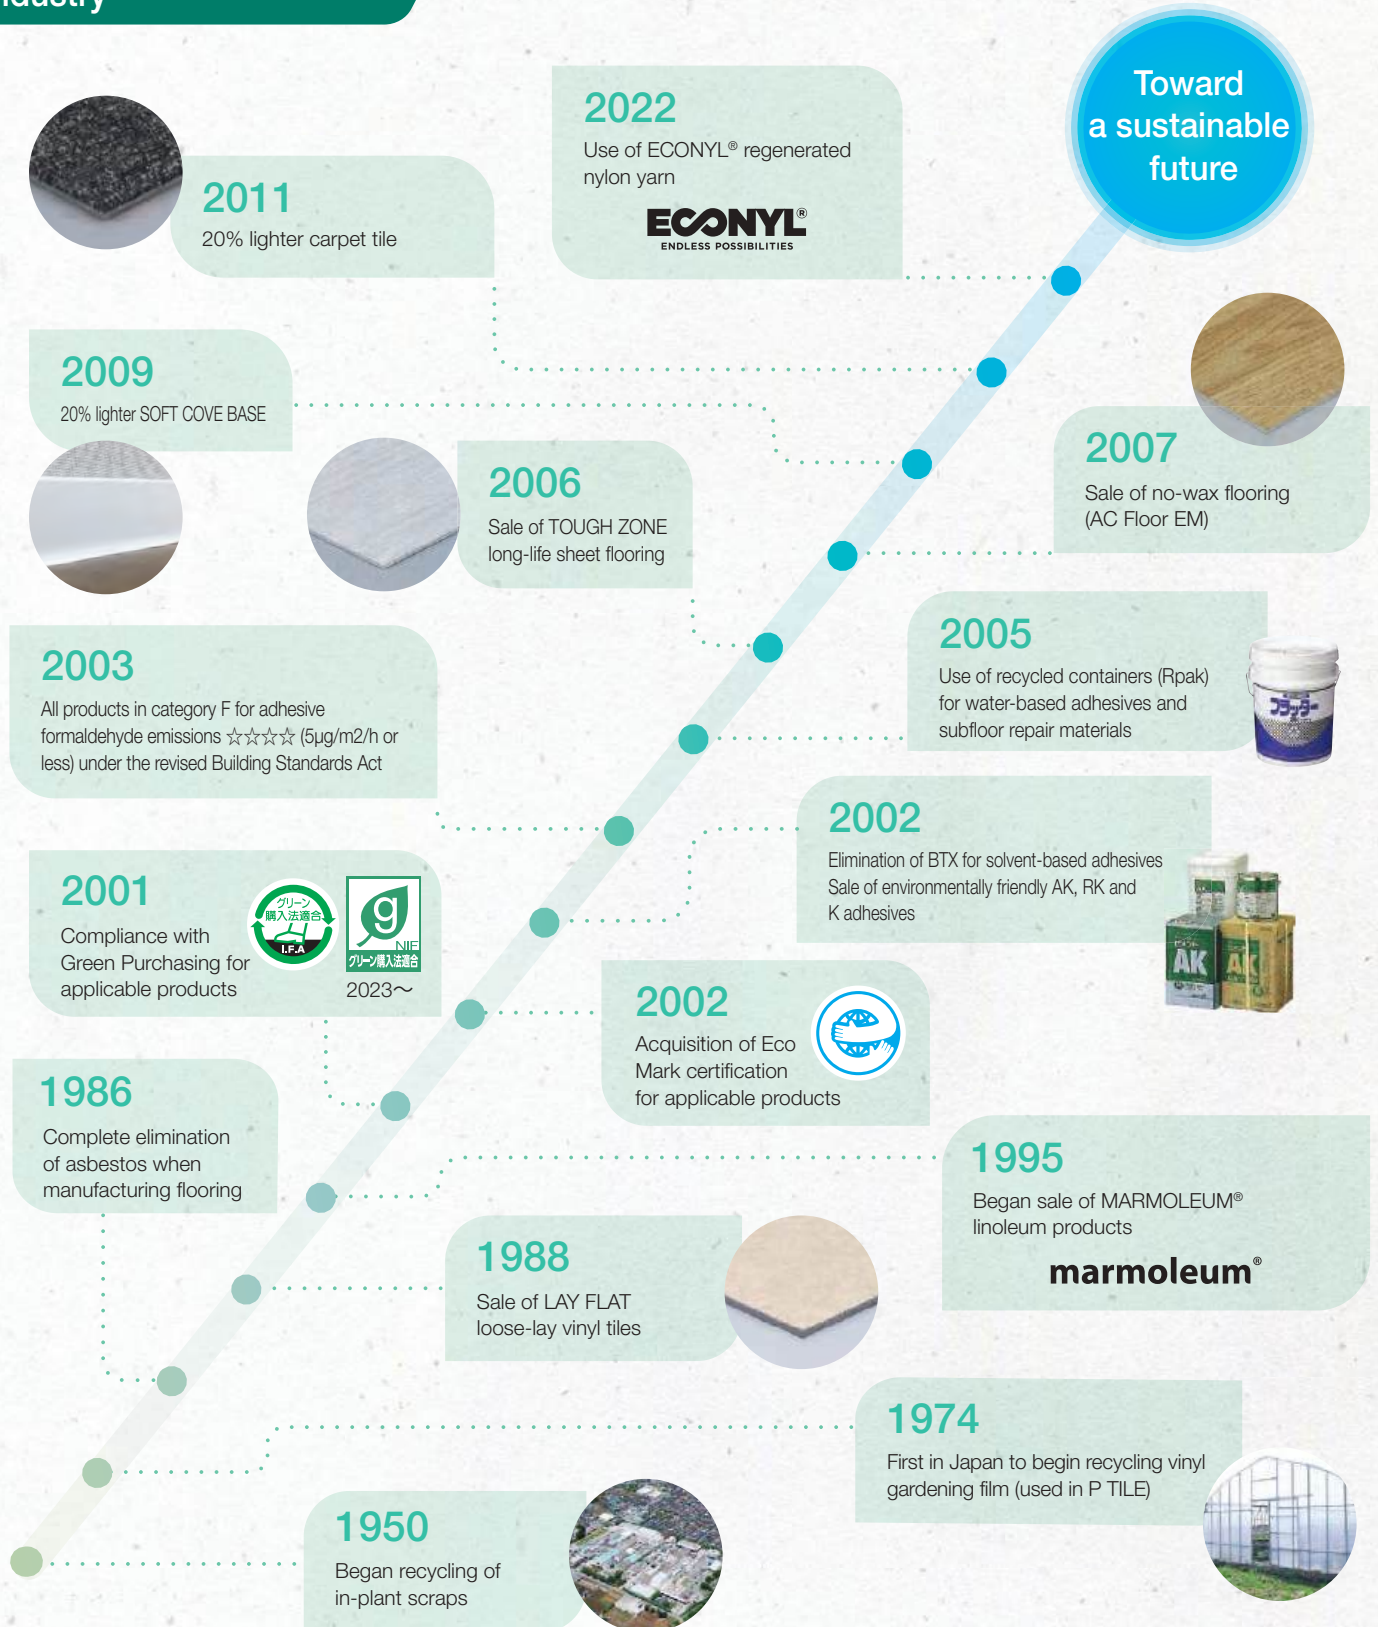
ndustry

Toward a sustainable future

2022
Use of ECONYL® regenerated nylon yarn
ECONYL®
ENDLESS POSSIBILITIES

2011
20% lighter carpet tile

2009
20% lighter SOFT COVE BASE

2007
Sale of no-wax flooring (AC Floor EM)

2006
Sale of TOUGH ZONE long-life sheet flooring

2005
Use of recycled containers (Rpak) for water-based adhesives and subfloor repair materials

2003
All products in category F for adhesive formaldehyde emissions ☆☆☆☆ (5μg/m2/h or less) under the revised Building Standards Act

2002
Elimination of BTX for solvent-based adhesives
Sale of environmentally friendly AK, RK and K adhesives

2001
Compliance with Green Purchasing for applicable products
グリーン購入法適合
I.F.A
NIF
グリーン購入法適合
2023〜

2002
Acquisition of Eco Mark certification for applicable products

1986
Complete elimination of asbestos when manufacturing flooring

1995
Began sale of MARMOLEUM® linoleum products
marmoleum®

1988
Sale of LAY FLAT loose-lay vinyl tiles

1974
First in Japan to begin recycling vinyl gardening film (used in P TILE)

1950
Began recycling of in-plant scraps